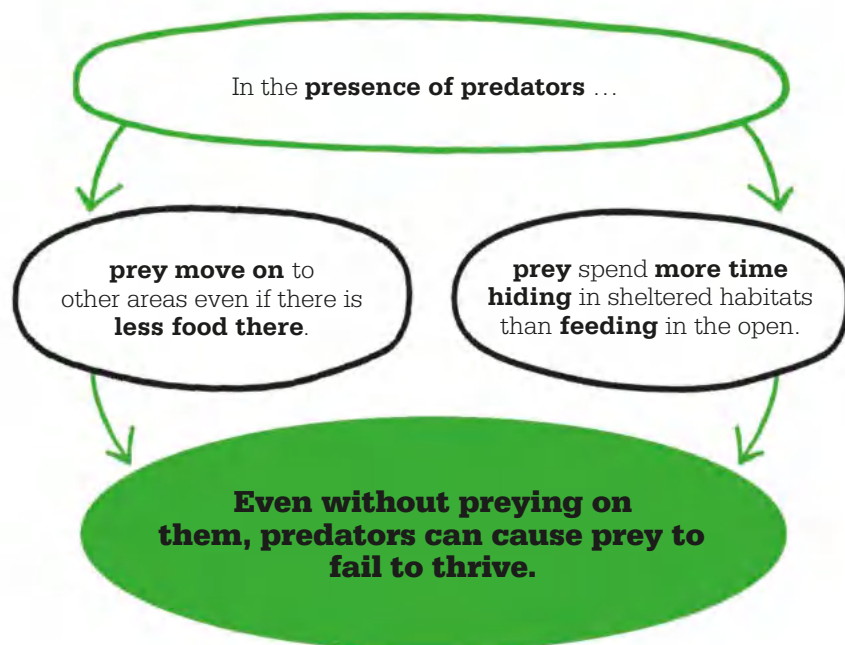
In the **presence of predators** …

**prey move on** to other areas even if there is **less food there**.

**prey** spend **more time hiding** in sheltered habitats than **feeding** in the open.

**Even without preying on them, predators can cause prey to fail to thrive.**